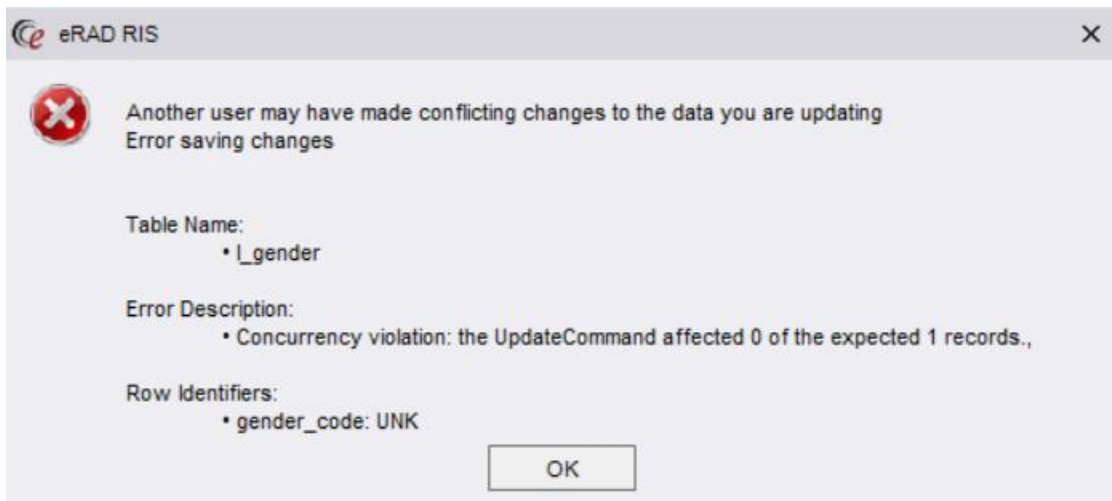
eRAD RIS

×

Another user may have made conflicting changes to the data you are updating
Error saving changes

Table Name:
• l_gender

Error Description:
• Concurrency violation: the UpdateCommand affected 0 of the expected 1 records.,

Row Identifiers:
• gender_code: UNK

OK